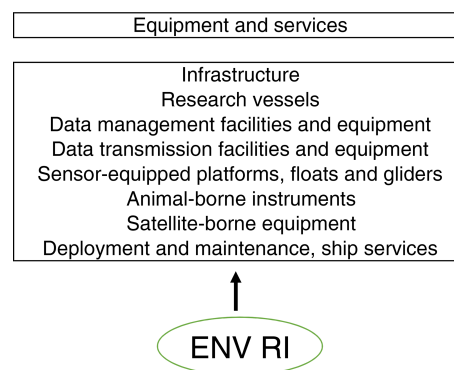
Equipment and services

Infrastructure
Research vessels
Data management facilities and equipment
Data transmission facilities and equipment
Sensor-equipped platforms, floats and gliders
Animal-borne instruments
Satellite-borne equipment
Deployment and maintenance, ship services

ENV RI